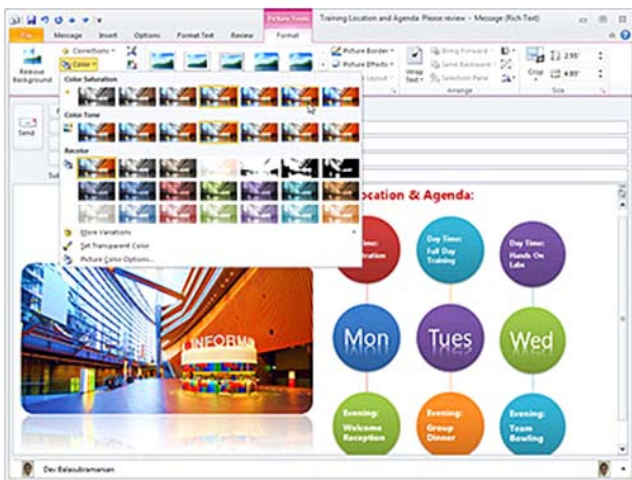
Picture Tools
Training Location and Agenda: Please review - Message (Rich Text)

File
Message
Insert
Options
Format Text
Review
Format

Remove Background
Corrections
Color
Picture Border
Picture Effects
Layout
Wrap Text
Bring Forward
Send Backward
Selection Pane
Arrange
Crop
2.55"
4.93"
Size

Color Saturation
Color Tone
Recolor
More Variations
Set Transparent Color
Picture Color Options...

Send

INFORM

Location & Agenda:

Day Time: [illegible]
Day Time: Full Day Training
Day Time: Hands On Labs

Mon
Tues
Wed

Evening: Welcome Reception
Evening: Group Dinner
Evening: Team Bowling

Dev Balasubramanian